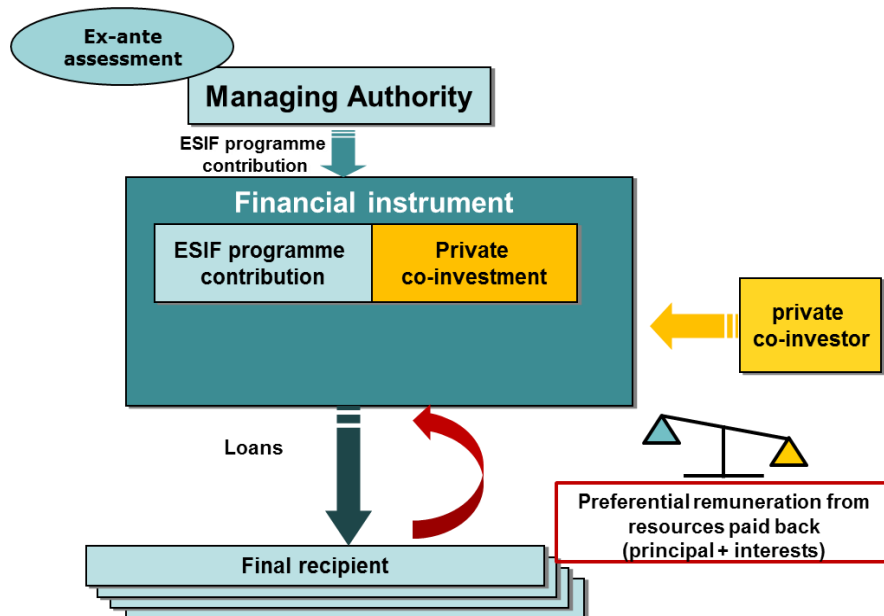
Ex-ante assessment

Managing Authority

ESIF programme contribution

Financial instrument

ESIF programme contribution

Private co-investment

private co-investor

Loans

Preferential remuneration from resources paid back (principal + interests)

Final recipient